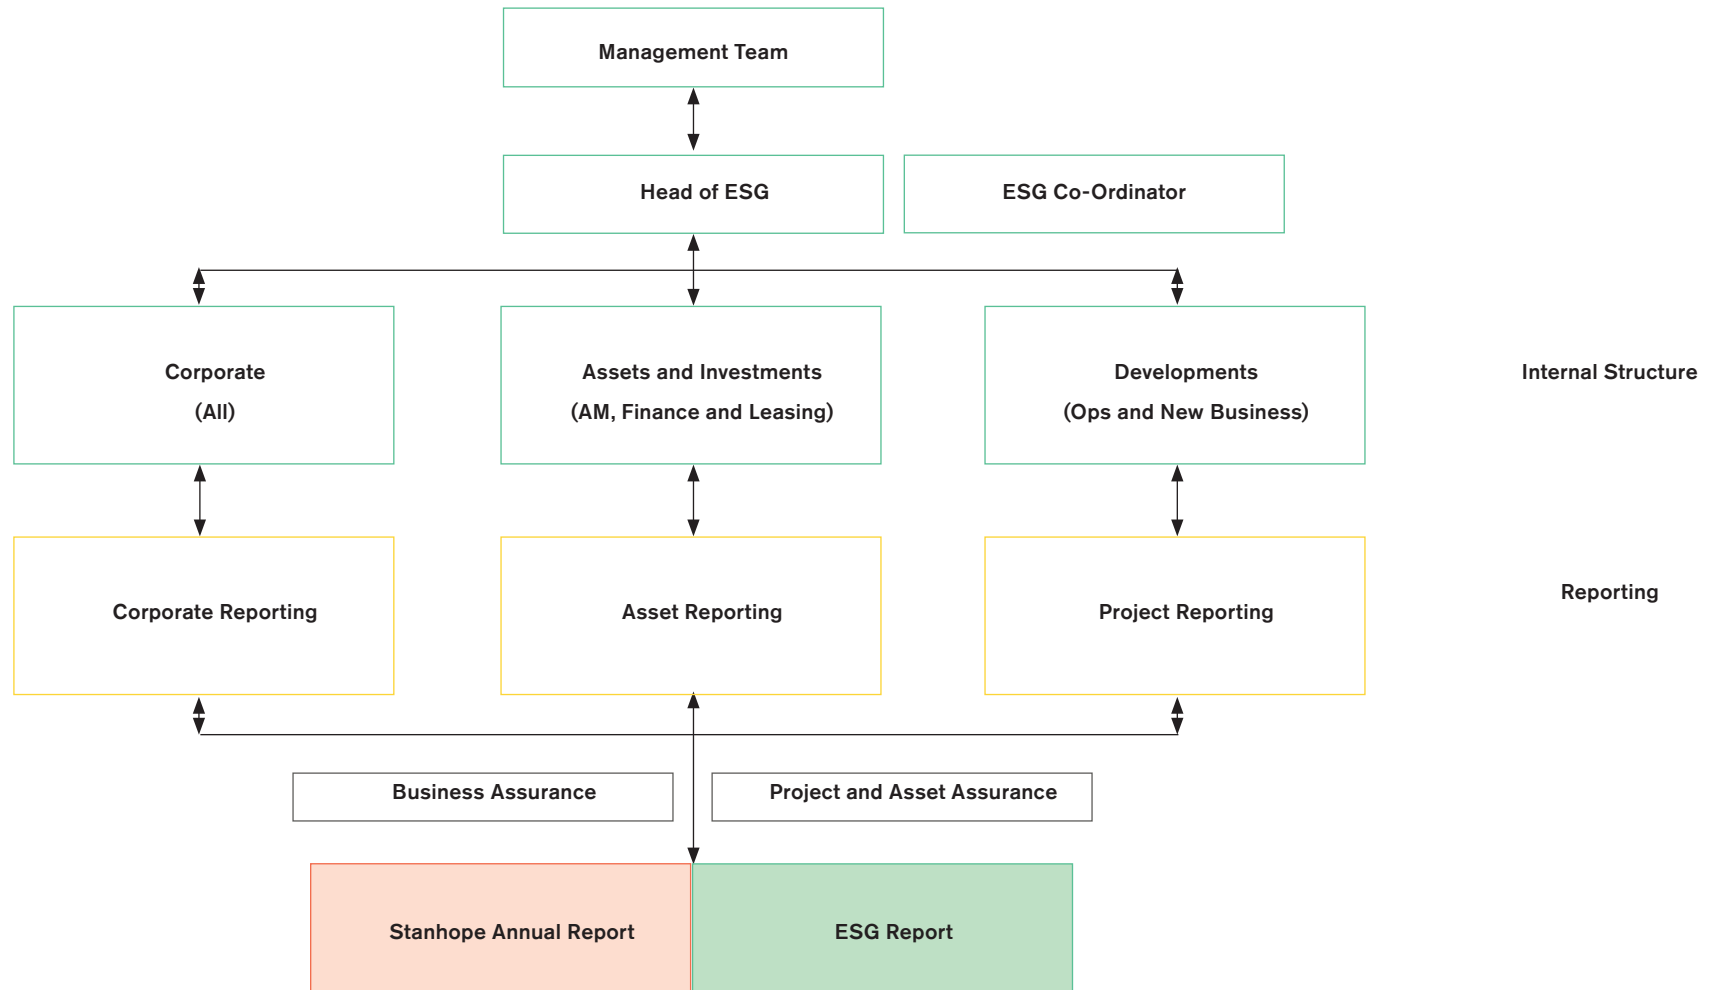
Management Team

Head of ESG

ESG Co-Ordinator

Corporate
(All)

Assets and Investments
(AM, Finance and Leasing)

Developments
(Ops and New Business)

Internal Structure

Corporate Reporting

Asset Reporting

Project Reporting

Reporting

Business Assurance

Project and Asset Assurance

Stanhope Annual Report

ESG Report